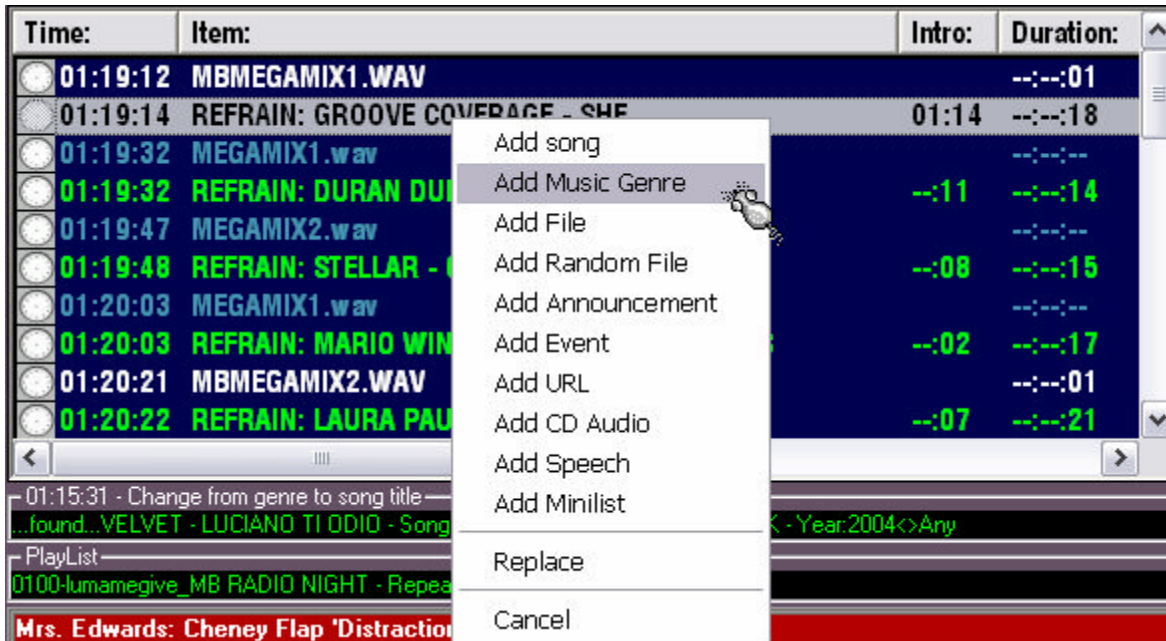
| Time: | Item: | Intro: | Duration: |
|---|---|---|---|
| 01:19:12 | MBMEGAMIX1.WAV | | --:--:01 |
| 01:19:14 | REFRAIN: GROOVE COVERAGE - SHE | 01:14 | --:--:18 |
| 01:19:32 | MEGAMIX1.wav | | --:--:-- |
| 01:19:32 | REFRAIN: DURAN DU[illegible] | --:11 | --:--:14 |
| 01:19:47 | MEGAMIX2.wav | | --:--:-- |
| 01:19:48 | REFRAIN: STELLAR - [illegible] | --:08 | --:--:15 |
| 01:20:03 | MEGAMIX1.wav | | --:--:-- |
| 01:20:03 | REFRAIN: MARIO WIN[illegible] | --:02 | --:--:17 |
| 01:20:21 | MBMEGAMIX2.WAV | | --:--:01 |
| 01:20:22 | REFRAIN: LAURA PAU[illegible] | --:07 | --:--:21 |

Add song
Add Music Genre
Add File
Add Random File
Add Announcement
Add Event
Add URL
Add CD Audio
Add Speech
Add Minilist
Replace
Cancel

01:15:31 - Change from genre to song title
...found...VELVET - LUCIANO TI ODIO - Song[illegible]K - Year:2004<>Any
PlayList
0100-lumamegive_MB RADIO NIGHT - Repea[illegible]
Mrs. Edwards: Cheney Flap 'Distractio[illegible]